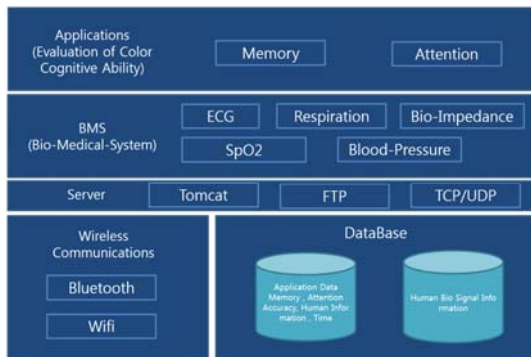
Applications
(Evaluation of Color Cognitive Ability)

Memory

Attention

BMS
(Bio-Medical-System)

ECG

Respiration

Bio-Impedance

SpO2

Blood-Pressure

Server

Tomcat

FTP

TCP/UDP

Wireless Communications

Bluetooth

Wifi

DataBase

Application Data Memory , Attention Accuracy, Human Information , Time

Human Bio Signal Information